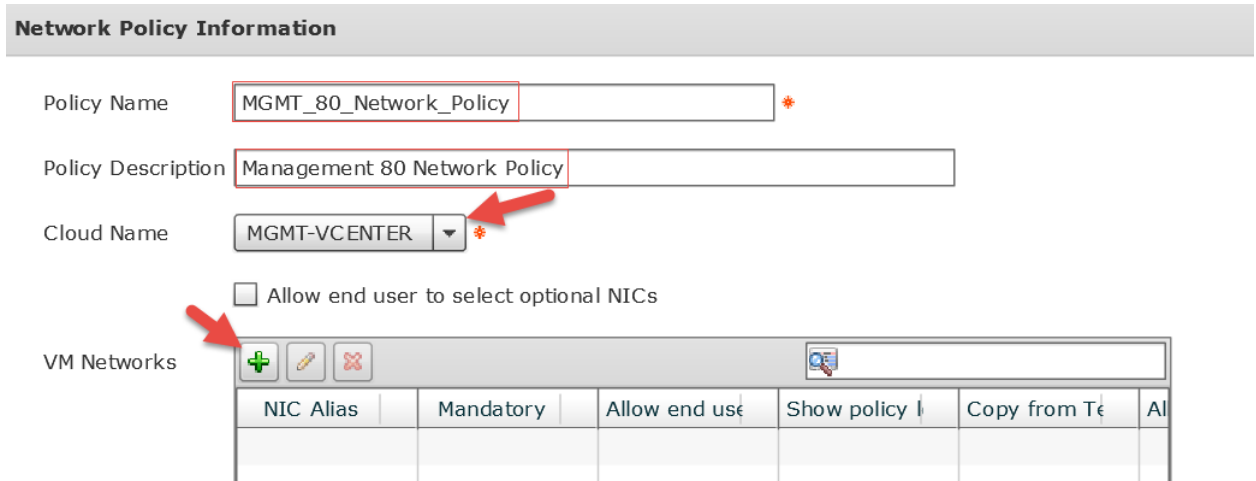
Network Policy Information

Policy Name MGMT_80_Network_Policy *

Policy Description Management 80 Network Policy

Cloud Name MGMT-VCENTER *

Allow end user to select optional NICs

VM Networks

| NIC Alias | Mandatory | Allow end use | Show policy l | Copy from Te | Al |
|---|---|---|---|---|---|
| | | | | | |